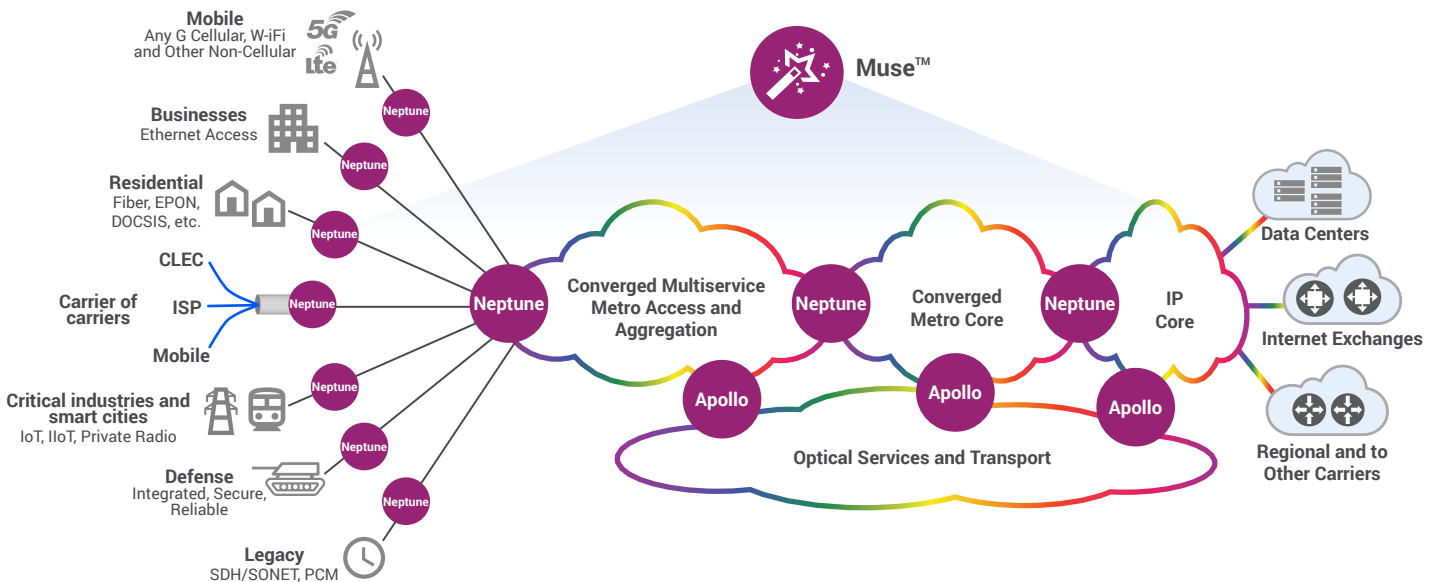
Mobile
Any G Cellular, W-iFi and Other Non-Cellular

5G
Lte

Businesses
Ethernet Access

Residential
Fiber, EPON, DOCSIS, etc.

CLEC
Carrier of carriers
ISP
Mobile

Critical industries and smart cities
IoT, IIoT, Private Radio

Defense
Integrated, Secure, Reliable

Legacy
SDH/SONET, PCM

Neptune
Neptune
Neptune
Neptune
Neptune
Neptune
Neptune
Neptune

Muse™

Converged Multiservice Metro Access and Aggregation

Neptune

Converged Metro Core

Neptune

IP Core

Apollo
Apollo
Apollo

Optical Services and Transport

Data Centers

Internet Exchanges

Regional and to Other Carriers